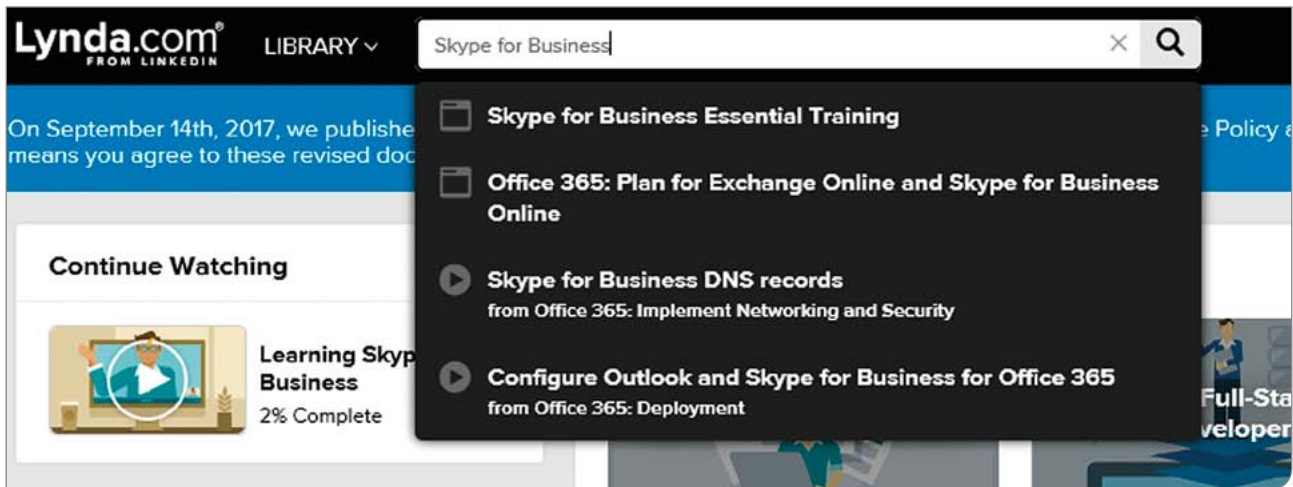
Lynda.com® FROM LINKEDIN

LIBRARY

Skype for Business

On September 14th, 2017, we publishe
means you agree to these revised doc

e Policy a

Skype for Business Essential Training

Office 365: Plan for Exchange Online and Skype for Business Online

Skype for Business DNS records
from Office 365: Implement Networking and Security

Configure Outlook and Skype for Business for Office 365
from Office 365: Deployment

Continue Watching

Learning Skyp
Business
2% Complete

Full-Sta
veloper